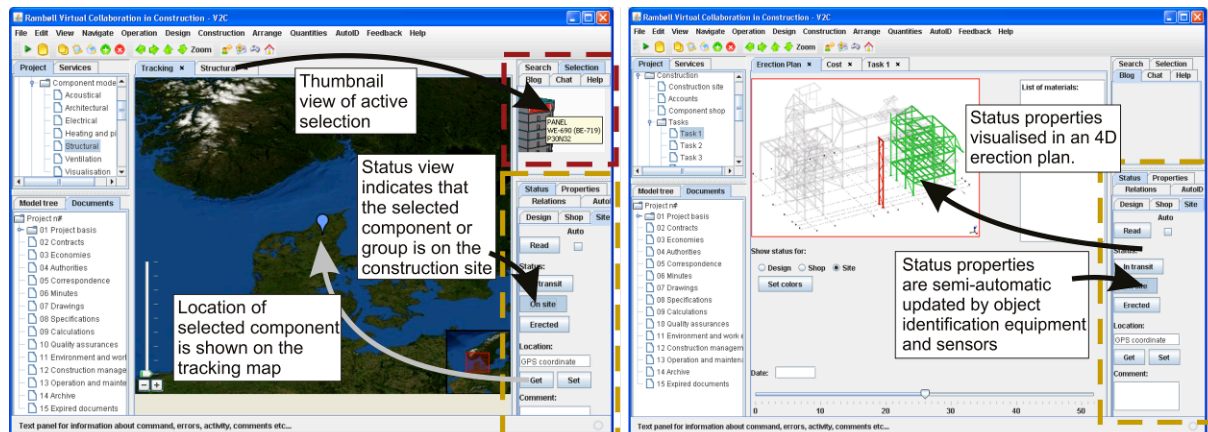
Rambøll Virtual Collaboration in Construction - V2C
File Edit View Navigate Operation Design Construction Arrange Quantities AutoID Feedback Help
Zoom
Project Services
Component model
Acoustical
Architectural
Electrical
Heating and p
Structural
Ventilation
Visualisation
Tracking × Structural
Search Selection
Blog Chat Help
PANEL
WE-690 (BE-719)
P30N32
Thumbnail view of active selection
Status view indicates that the selected component or group is on the construction site
Model tree Documents
Project n#
01 Project basis
02 Contracts
03 Economies
04 Authorities
05 Correspondence
06 Minutes
07 Drawings
08 Specifications
09 Calculations
10 Quality assurances
11 Environment and worl
12 Construction manage
13 Operation and mainte
14 Archive
15 Expired documents
Location of selected component is shown on the tracking map
Status Properties
Relations Auto
Design Shop Site
Auto
Read
Status:
transit
On site
Erected
Location:
GPS coordinate
Get Set
Comment:
Text panel for information about command, errors, activity, comments etc...

Rambøll Virtual Collaboration in Construction - V2C
File Edit View Navigate Operation Design Construction Arrange Quantities AutoID Feedback Help
Zoom
Project Services
Construction
Construction site
Accounts
Component shop
Tasks
Task 1
Task 2
Task 3
Erection Plan × Cost × Task 1 ×
List of materials:
Status properties visualised in an 4D erection plan.
Search Selection
Blog Chat Help
Model tree Documents
Project n#
01 Project basis
02 Contracts
03 Economies
04 Authorities
05 Correspondence
06 Minutes
07 Drawings
08 Specifications
09 Calculations
10 Quality assurances
11 Environment and work e
12 Construction managem
13 Operation and maintena
14 Archive
15 Expired documents
Show status for:
Design Shop Site
Set colors
Date:
0 10 20 30 40 50
Status properties are semi-automatic updated by object identification equipment and sensors
Status Properties
Relations AutoI
Design Shop Site
Auto
Read
Status
In transit
Erected
Location:
GPS coordinate
Get Set
Comment:
Text panel for information about command, errors, activity, comments etc...